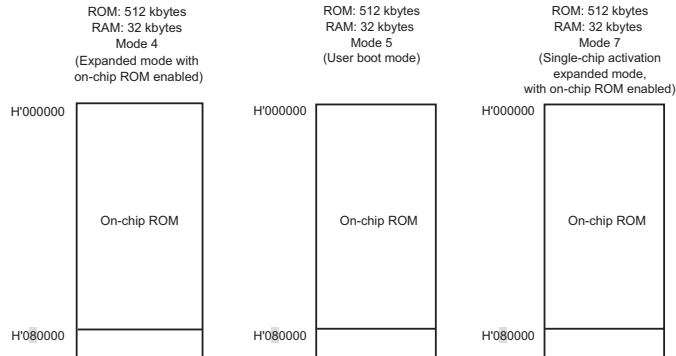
ROM: 512 kbytes
RAM: 32 kbytes
Mode 4
(Expanded mode with on-chip ROM enabled)

H'000000

On-chip ROM

H'080000

ROM: 512 kbytes
RAM: 32 kbytes
Mode 5
(User boot mode)

H'000000

On-chip ROM

H'080000

ROM: 512 kbytes
RAM: 32 kbytes
Mode 7
(Single-chip activation expanded mode, with on-chip ROM enabled)

H'000000

On-chip ROM

H'080000